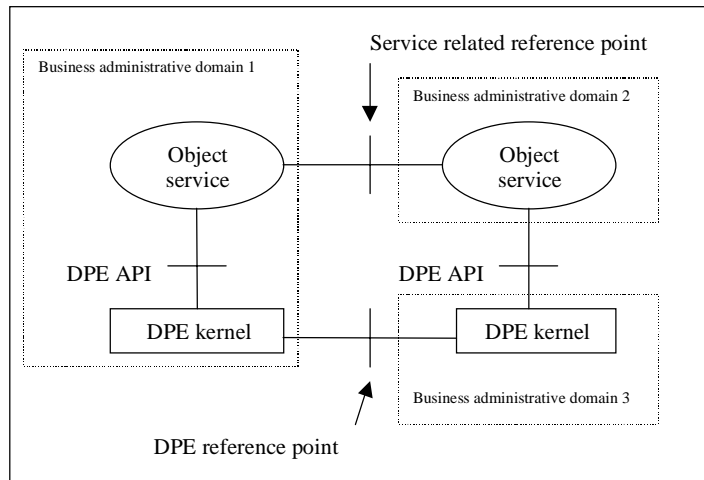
Service related reference point

Business administrative domain 1

Business administrative domain 2

Object service

Object service

DPE API

DPE API

DPE kernel

DPE kernel

Business administrative domain 3

DPE reference point